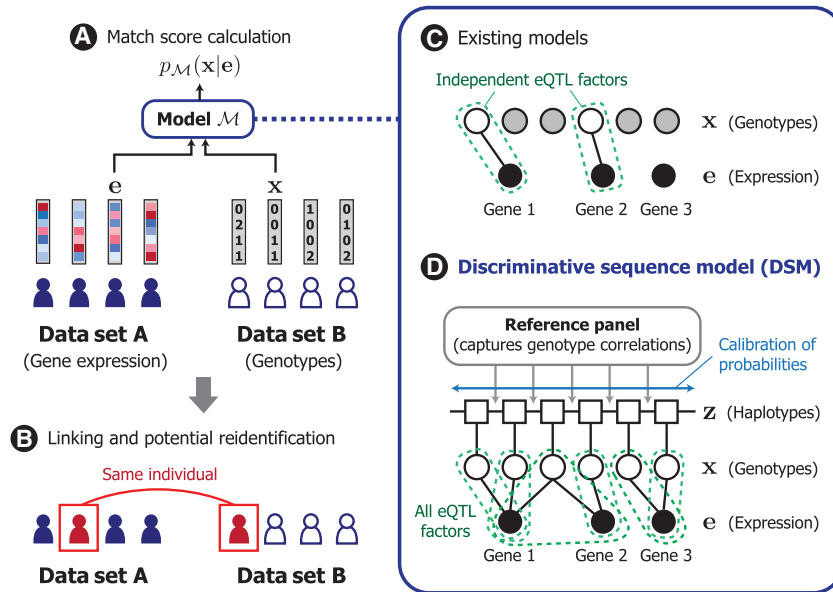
A Match score calculation

$p_{\mathcal{M}}(\mathbf{x}|\mathbf{e})$

Model $\mathcal{M}$

$\mathbf{e}$

$\mathbf{x}$

0 2 1 1

0 0 1 1

1 0 0 2

0 1 0 2

Data set A
(Gene expression)

Data set B
(Genotypes)

B Linking and potential reidentification

Same individual

Data set A

Data set B

C Existing models

Independent eQTL factors

$\mathbf{x}$ (Genotypes)

$\mathbf{e}$ (Expression)

Gene 1 Gene 2 Gene 3

D Discriminative sequence model (DSM)

Reference panel
(captures genotype correlations)

Calibration of probabilities

$\mathbf{z}$ (Haplotypes)

$\mathbf{x}$ (Genotypes)

All eQTL factors

$\mathbf{e}$ (Expression)

Gene 1 Gene 2 Gene 3